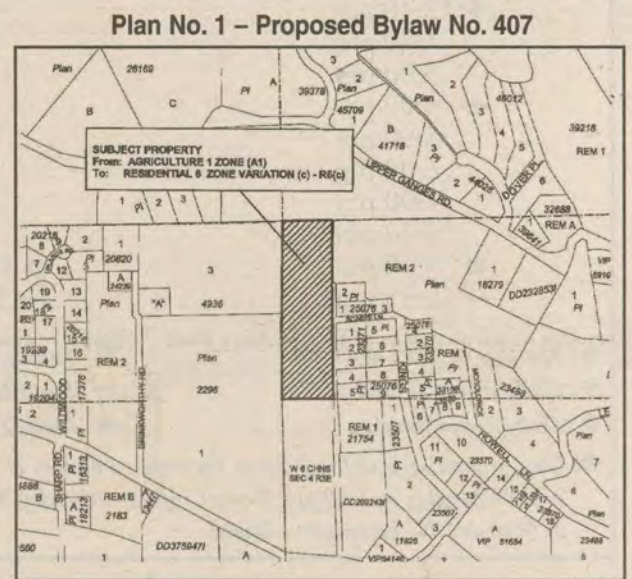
Plan No. 1 – Proposed Bylaw No. 407

SUBJECT PROPERTY
From: AGRICULTURE 1 ZONE (A1)
To: RESIDENTIAL 6 ZONE VARIATION (c) - R6(c)

Plan
26169
B
C
Pl
A
39378
3
45709
Plan
1
2
48012
3
4
5
39218
REM 1
B
41718
Pl
3
2
44625
1
DOVER PL
6
UPPER GANGES RD
32688
REM A
32641
1
Pl
2
3
20218
8
7
5
12
2
Pl
1
20820
A
24239
3
4936
"A"
REM 2
Plan
1
18279
DD2232538
1
Pl
19
20
13
14
16
17
15
19239
REM 2
Plan
2296
2
Pl
25076
1
2
3
4
5
6
7
8
9
REM 1
Pl
23489
2
1
16204
2
WILDWOOD
17378
Pl
BRINKWORTHY RD
1
REM 1
21754
23507
11
Pl
10
23570
ROBERTS
4
12
13
14
15
16
7
Plan
6
Plan
W 6 CHNS
SEC 4 R3E
DD20243I
2
SHARP RD
B
Pl
16213
REM B
2183
A
11626
23507
A
VIP 51654
23488
560
1
DD375947I
A